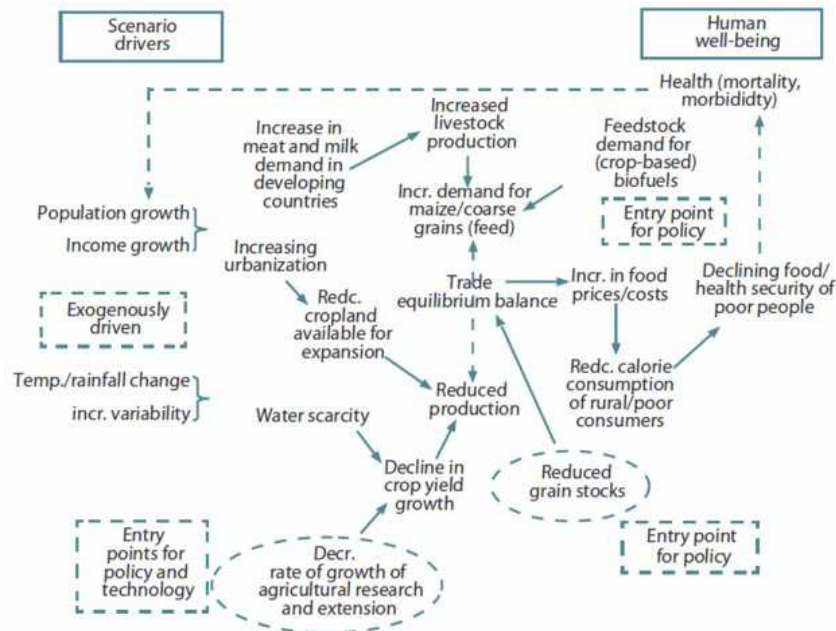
Scenario drivers

Human well-being

Health (mortality, morbididty)

Increased livestock production

Increase in meat and milk demand in developing countries

Feedstock demand for (crop-based) biofuels

Incr. demand for maize/coarse grains (feed)

Population growth

Income growth

Entry point for policy

Increasing urbanization

Trade equilibrium balance

Incr. in food prices/costs

Declining food/ health security of poor people

Exogenously driven

Redc. cropland available for expansion

Redc. calorie consumption of rural/poor consumers

Temp./rainfall change

incr. variability

Reduced production

Water scarcity

Decline in crop yield growth

Reduced grain stocks

Entry points for policy and technology

Decr. rate of growth of agricultural research and extension

Entry point for policy